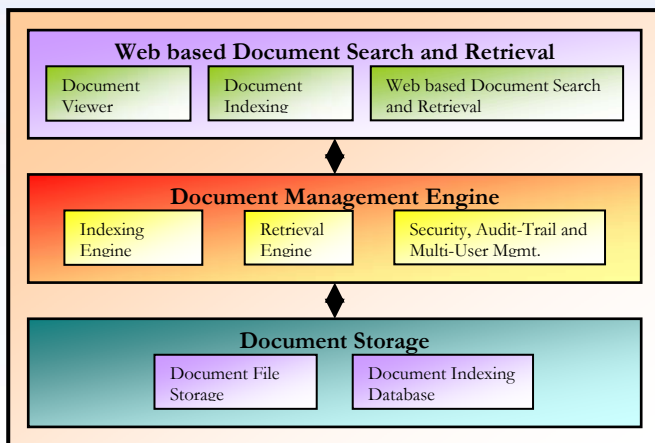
Web based Document Search and Retrieval

Document Viewer

Document Indexing

Web based Document Search and Retrieval

Document Management Engine

Indexing Engine

Retrieval Engine

Security, Audit-Trail and Multi-User Mgmt.

Document Storage

Document File Storage

Document Indexing Database